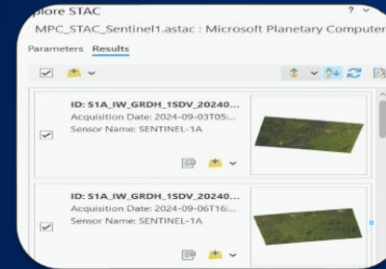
plore STAC
?
MPC_STAC_Sentinel1.astac : Microsoft Planetary Computer
Parameters Results
ID: S1A_IW_GRDH_1SDV_20240...
Acquisition Date: 2024-09-03T05:...
Sensor Name: SENTINEL-1A
ID: S1A_IW_GRDH_1SDV_20240...
Acquisition Date: 2024-09-06T16:...
Sensor Name: SENTINEL-1A